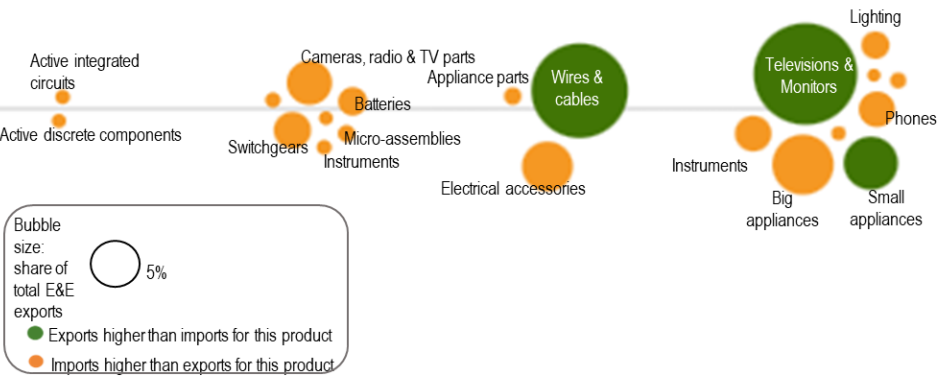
Active integrated circuits

Active discrete components

Cameras, radio & TV parts

Batteries

Switchgears

Micro-assemblies

Instruments

Appliance parts

Wires & cables

Electrical accessories

Lighting

Televisions & Monitors

Phones

Instruments

Big appliances

Small appliances

Bubble size: share of total E&E exports

5%

Exports higher than imports for this product

Imports higher than exports for this product